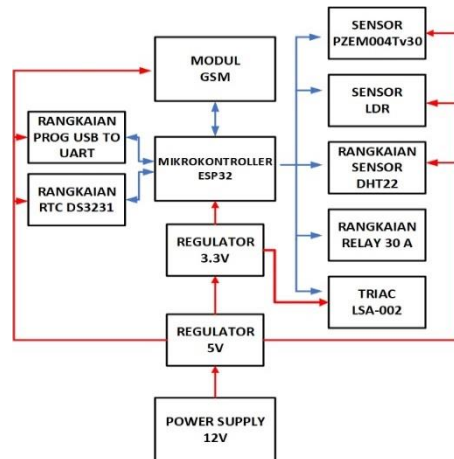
SENSOR PZEM004Tv30

MODUL GSM

SENSOR LDR

RANGKAIAN PROG USB TO UART

MIKROKONTROLLER ESP32

RANGKAIAN SENSOR DHT22

RANGKAIAN RTC DS3231

RANGKAIAN RELAY 30 A

REGULATOR 3.3V

TRIAC LSA-002

REGULATOR 5V

POWER SUPPLY 12V